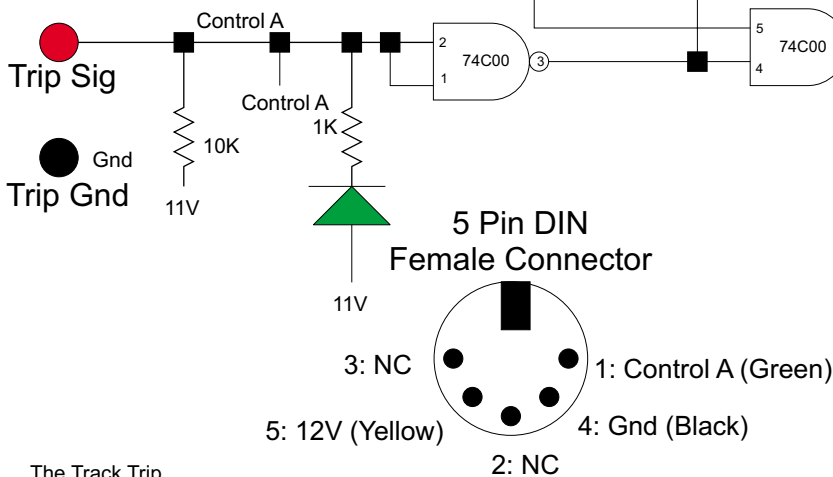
Control A

Trip Sig

Control A

1K

10K

Gnd

Trip Gnd

11V

11V

2

1

74C00

3

5

4

74C00

5 Pin DIN Female Connector

3: NC

1: Control A (Green)

5: 12V (Yellow)

4: Gnd (Black)

2: NC

The Track Trip